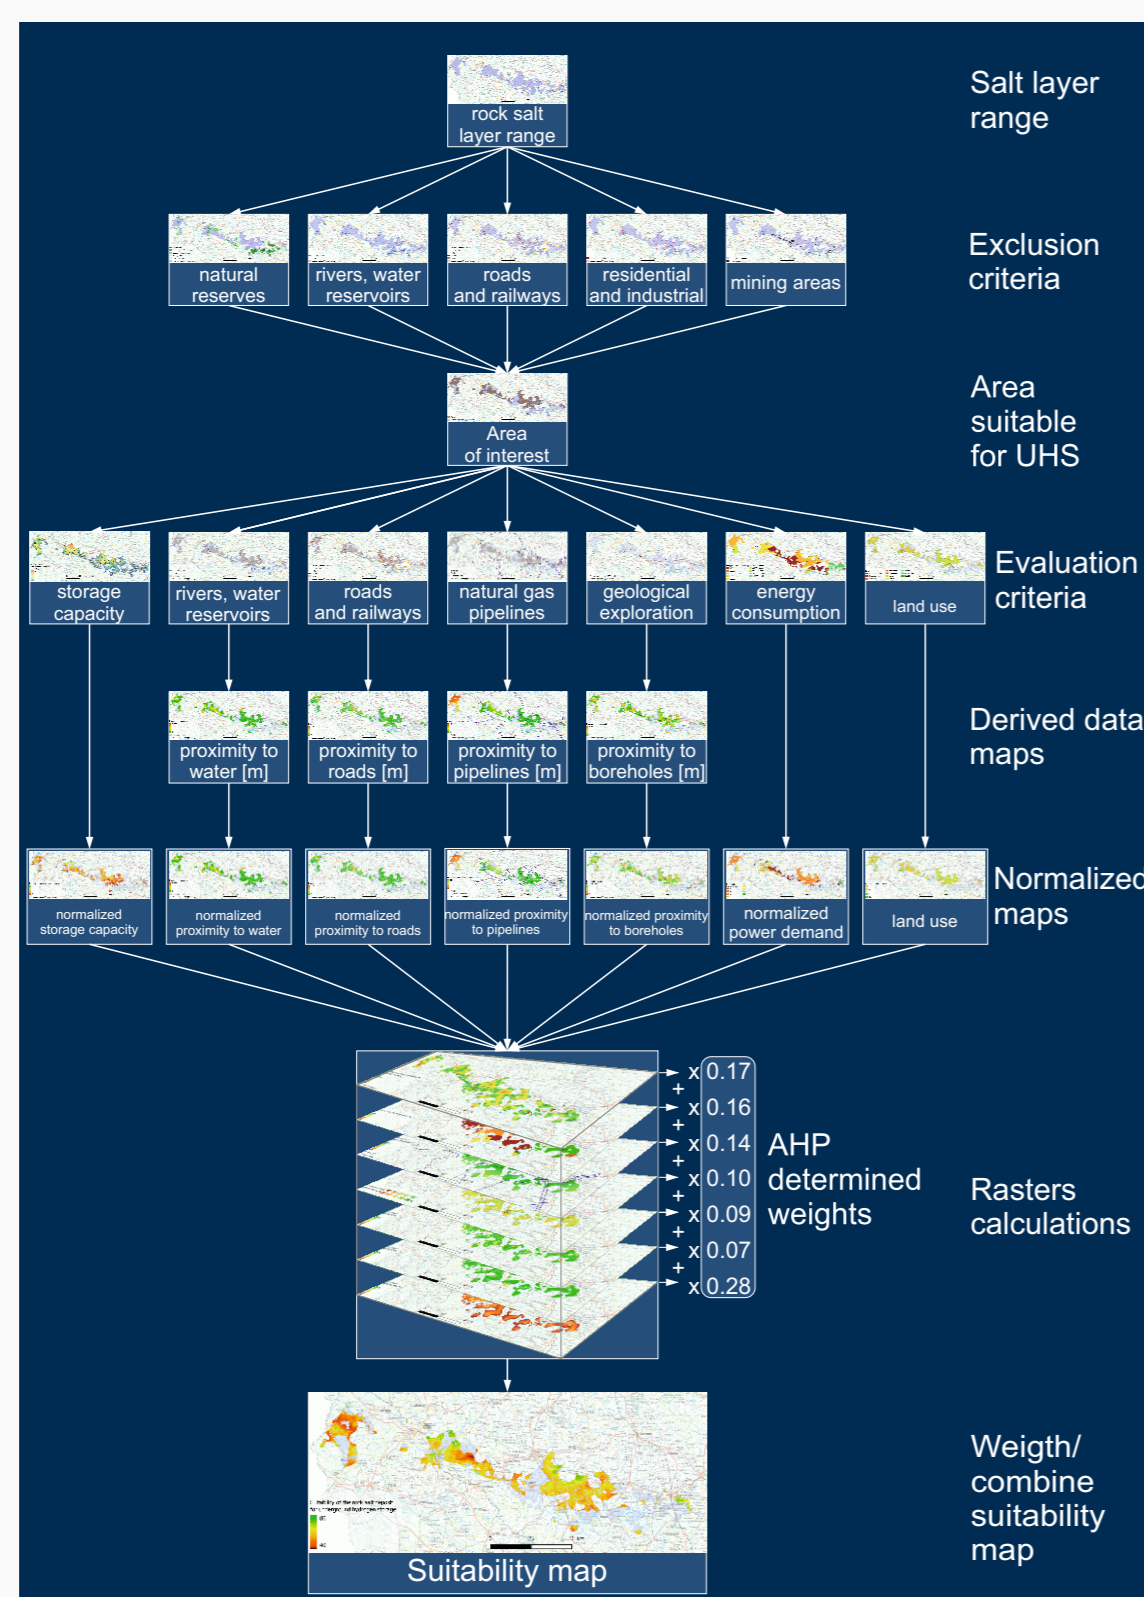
rock salt layer range

Salt layer range

natural reserves
rivers, water reservoirs
roads and railways
residential and industrial
mining areas

Exclusion criteria

Area of interest

Area suitable for UHS

storage capacity
rivers, water reservoirs
roads and railways
natural gas pipelines
geological exploration
energy consumption
land use

Evaluation criteria

proximity to water [m]
proximity to roads [m]
proximity to pipelines [m]
proximity to boreholes [m]

Derived data maps

normalized storage capacity
normalized proximity to water
normalized proximity to roads
normalized proximity to pipelines
normalized proximity to boreholes
normalized power demand
land use

Normalized maps

x 0.17
+
x 0.16
+
x 0.14
+
x 0.10
+
x 0.09
+
x 0.07
+
x 0.28

AHP determined weights

Rasters calculations

Suitability map

Weigth/ combine suitability map